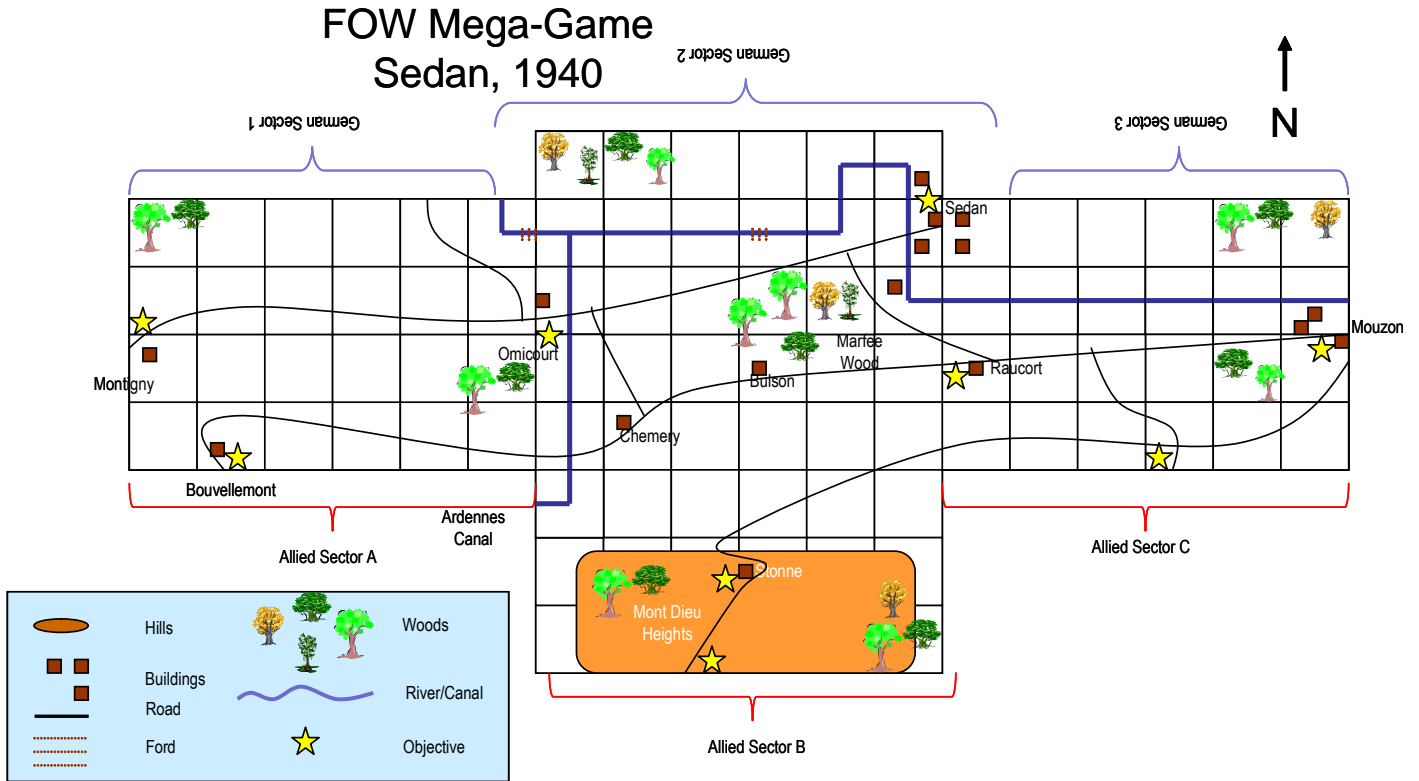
FOW Mega-Game
Sedan, 1940

German Sector 2

German Sector 1

German Sector 3

N

Sedan

Mouzon

Omicourt

Marfee Wood

Raucort

Montigny

Bulson

Chemery

Bouvellemont

Ardennes Canal

Allied Sector A

Allied Sector C

Stonne

Mont Dieu Heights

Hills

Woods

Buildings

Road

River/Canal

Ford

Objective

Allied Sector B